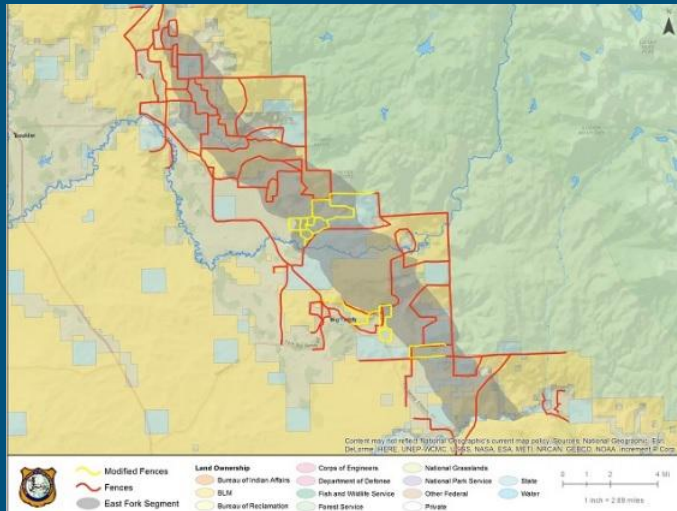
N

Content may not reflect National Geographic's current map policy. Sources: National Geographic, Esri, DeLorme, HERE, UNEP-WCMC, USGS, NASA, ESA, METI, NRCAN, GEBCO, NOAA, increment P Corp.

Modified Fences
Fences
East Fork Segment

Land Ownership
Bureau of Indian Affairs
BLM
Bureau of Reclamation
Corps of Engineers
Department of Defense
Fish and Wildlife Service
Forest Service
National Grasslands
National Park Service
Other Federal
Private
State
Water

0 1 2 4 Mi
1 inch = 2.69 miles